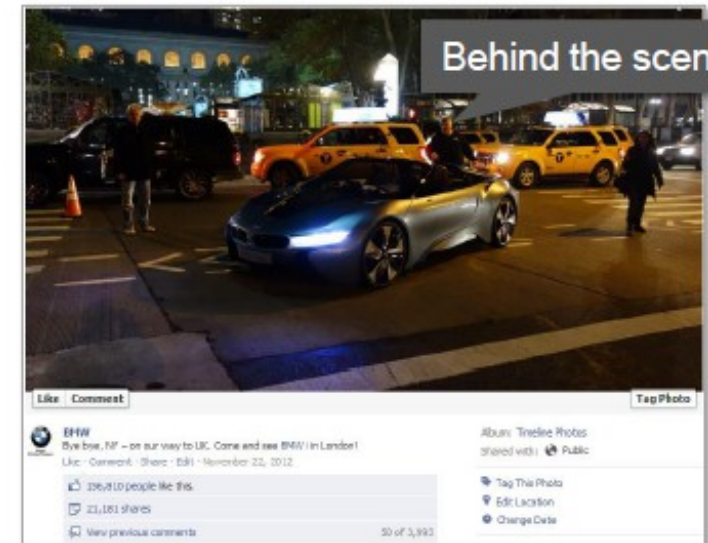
Behind the scen

Like Comment

Tag Photo

BMW
Bye bye, NY – on our way to UK. Come and see BMW i in London!
Like · Comment · Share · Edit · November 22, 2012

156,810 people like this.

21,181 shares

View previous comments

50 of 3,993

Album: Timeline Photos
Shared with: Public

Tag This Photo
Edit Location
Change Date